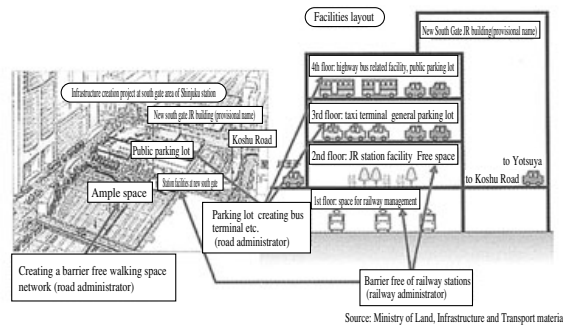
Facilities layout

Infrastructure creation project at south gate area of Shinjuku station

New south gate JR building (provisional name)

Public parking lot

Koshu Road

Station facilities at new south gate

Ample space

New South Gate JR building(provisional name)

4th floor: highway bus related facility, public parking lot

3rd floor: taxi terminal general parking lot

2nd floor: JR station facility Free space

to Yotsuya

to Koshu Road

1st floor: space for railway management

Parking lot creating bus terminal etc. (road administrator)

Creating a barrier free walking space network (road administrator)

Barrier free of railway stations (railway administrator)

Source: Ministry of Land, Infrastructure and Transport materia